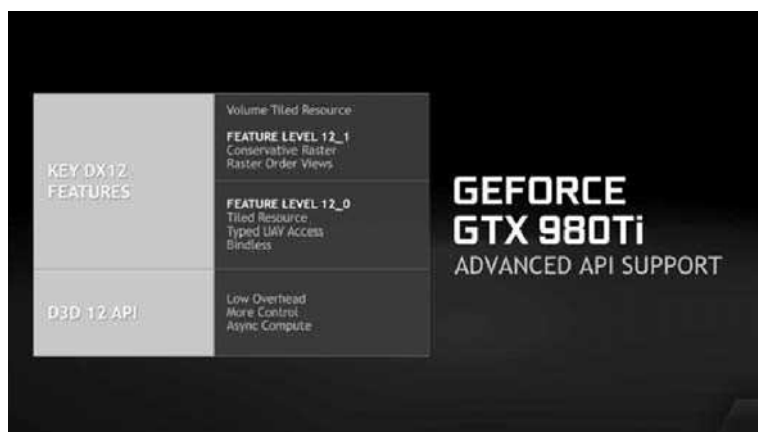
| KEY DX12 FEATURES | Volume Tiled Resource<br>FEATURE LEVEL 12_1<br>Conservative Raster<br>Raster Order Views |
|---|---|
| | FEATURE LEVEL 12_0<br>Tiled Resource<br>Typed UAV Access<br>Bindless |
| D3D 12 API | Low Overhead<br>More Control<br>Async Compute |

GEFORCE
GTX 980Ti
ADVANCED API SUPPORT